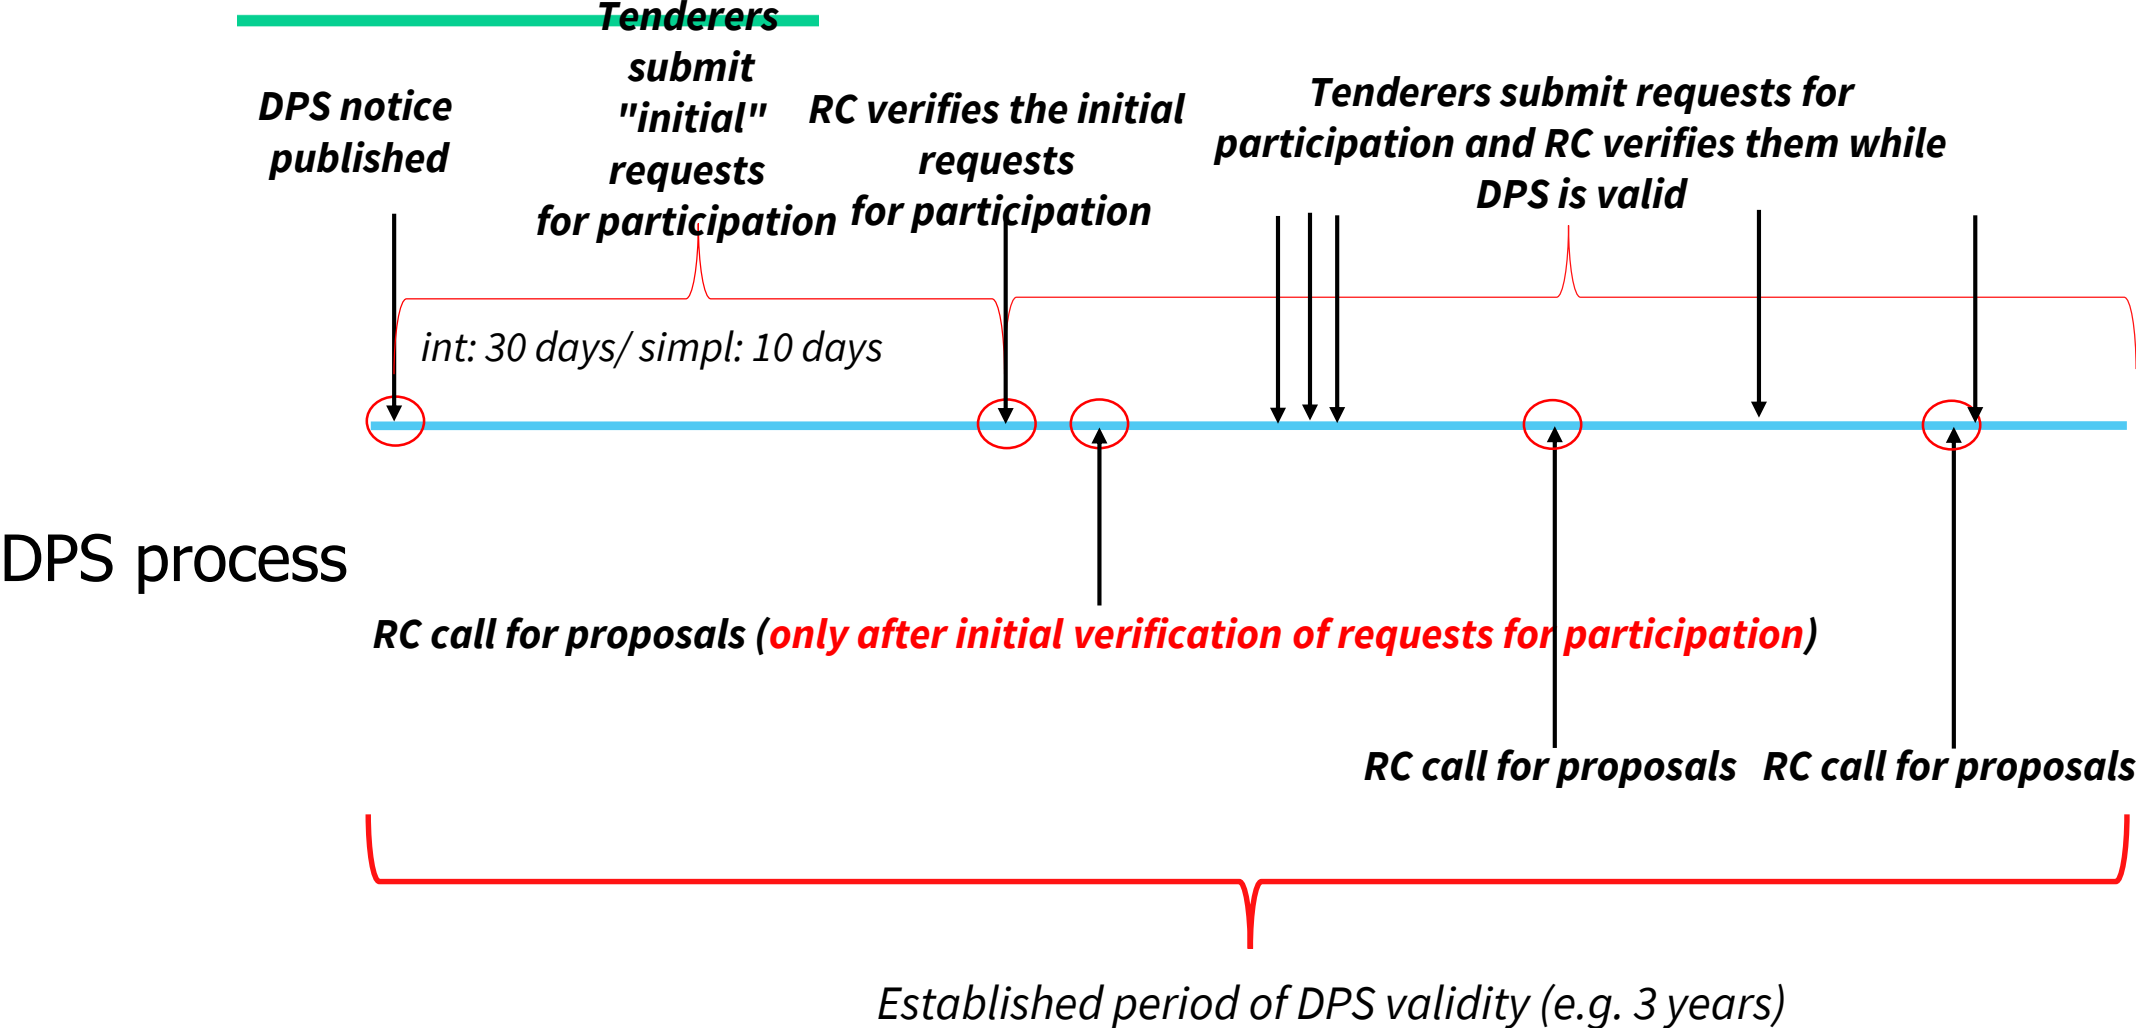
Tenderers submit "initial" requests for participation

DPS notice published

RC verifies the initial requests for participation

Tenderers submit requests for participation and RC verifies them while DPS is valid

int: 30 days/ simpl: 10 days

DPS process

RC call for proposals (only after initial verification of requests for participation)

RC call for proposals

RC call for proposals

Established period of DPS validity (e.g. 3 years)